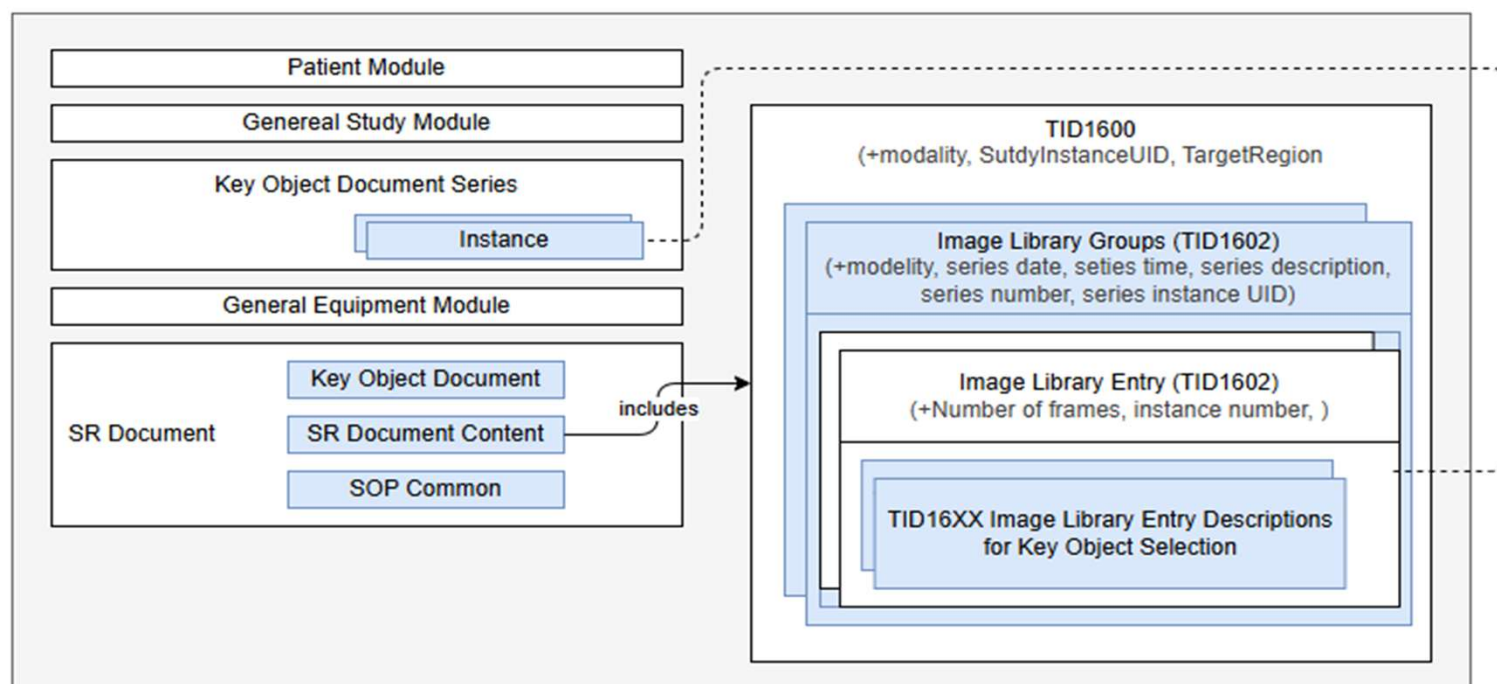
Patient Module

Genereal Study Module

Key Object Document Series

Instance

General Equipment Module

SR Document

Key Object Document

SR Document Content

SOP Common

includes

TID1600
(+modality, SutdyInstanceUID, TargetRegion

Image Library Groups (TID1602)
(+modelity, series date, seties time, series description, series number, series instance UID)

Image Library Entry (TID1602)
(+Number of frames, instance number, )

TID16XX Image Library Entry Descriptions for Key Object Selection